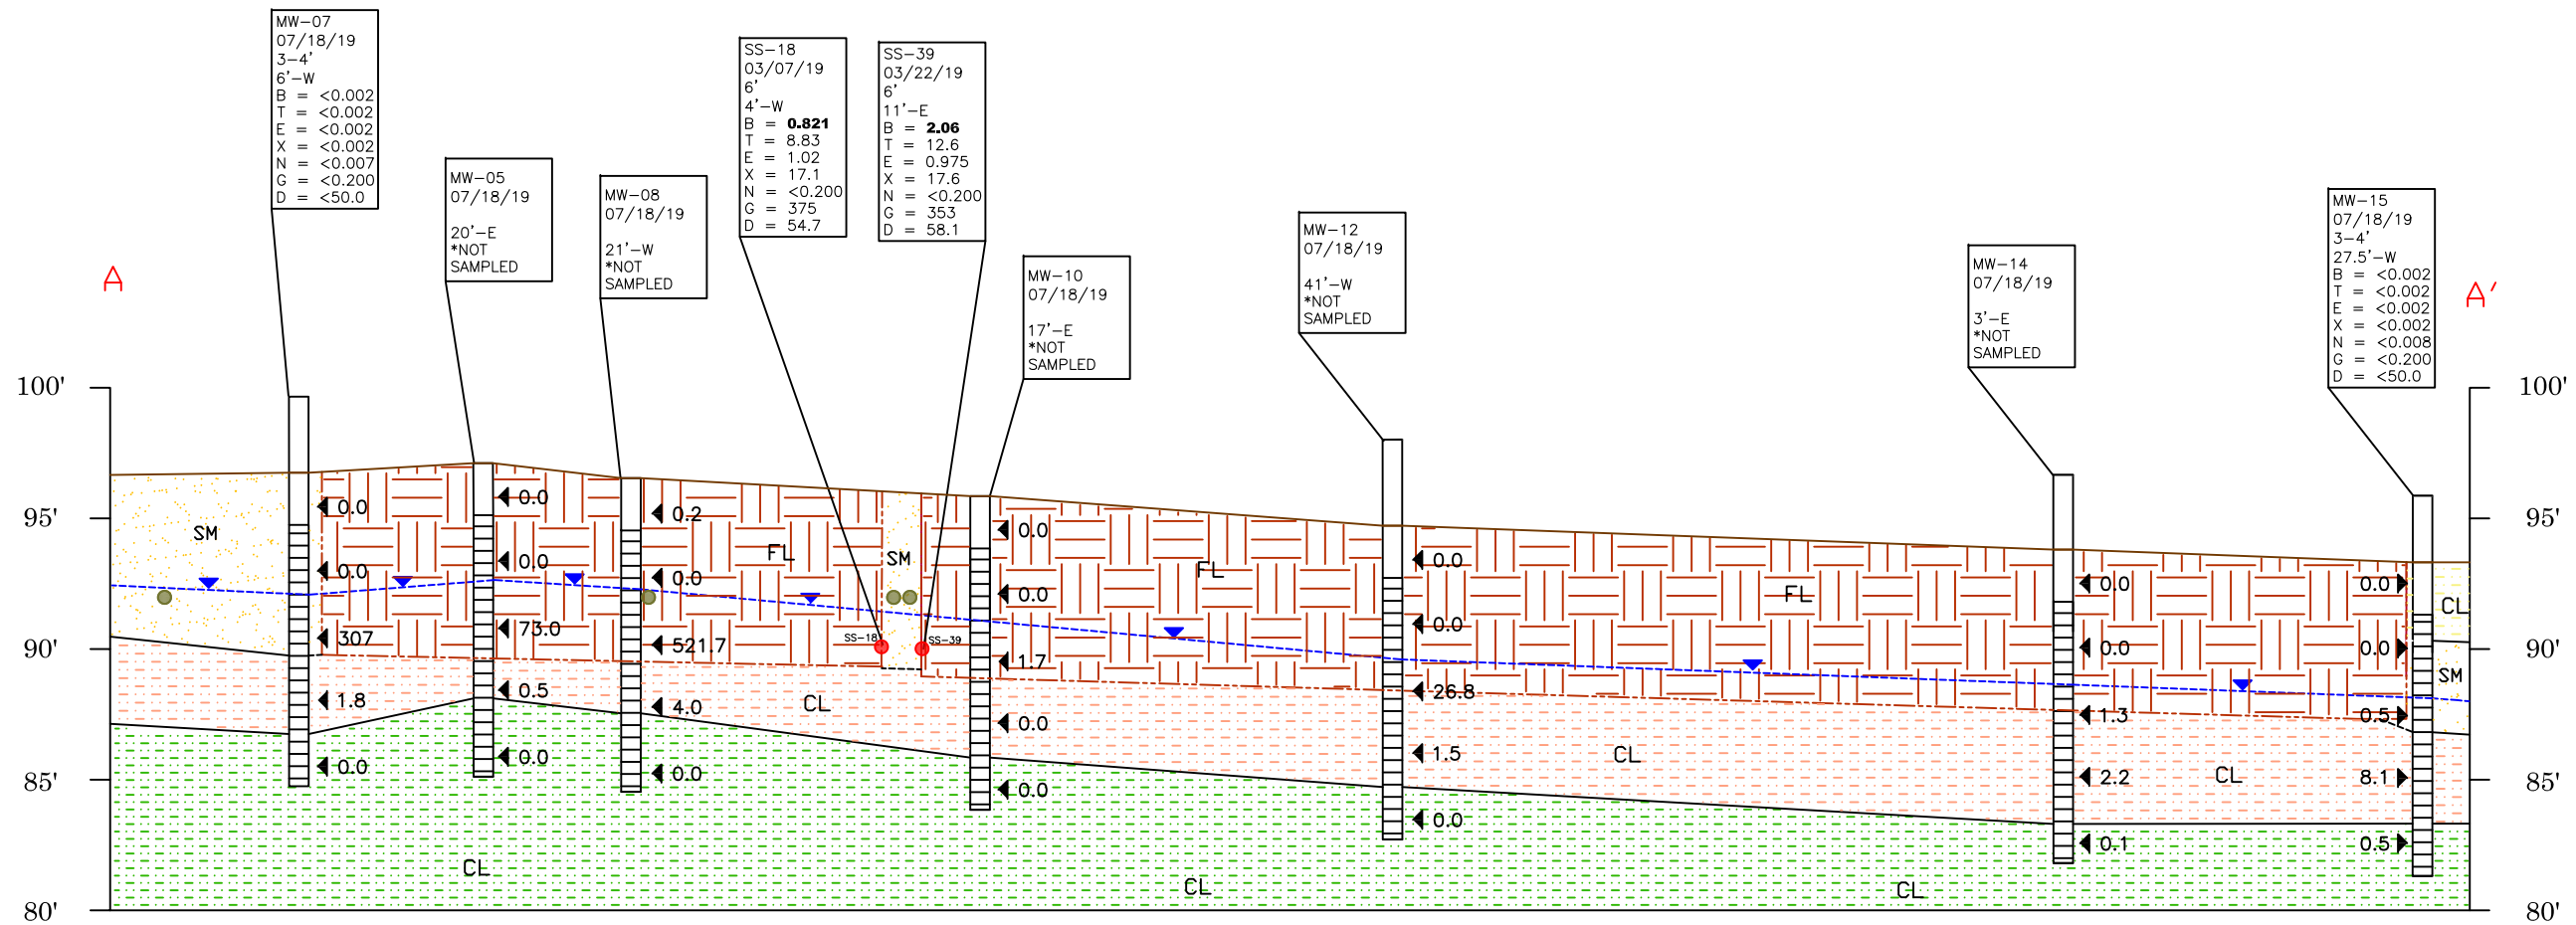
MW−07
07/18/19
3−4'
6'−W
B = <0.002
T = <0.002
E = <0.002
X = <0.002
N = <0.007
G = <0.200
D = <50.0

MW−05
07/18/19

20'−E
*NOT
SAMPLED

MW−08
07/18/19

21'−W
*NOT
SAMPLED

SS−18
03/07/19
6'
4'−W
B = **0.821**
T = 8.83
E = 1.02
X = 17.1
N = <0.200
G = 375
D = 54.7

SS−39
03/22/19
6'
11'−E
B = **2.06**
T = 12.6
E = 0.975
X = 17.6
N = <0.200
G = 353
D = 58.1

MW−10
07/18/19

17'−E
*NOT
SAMPLED

MW−12
07/18/19

41'−W
*NOT
SAMPLED

MW−14
07/18/19

3'−E
*NOT
SAMPLED

MW−15
07/18/19
3−4'
27.5'−W
B = <0.002
T = <0.002
E = <0.002
X = <0.002
N = <0.008
G = <0.200
D = <50.0

A

A'

100'
95'
90'
85'
80'

100'
95'
90'
85'
80'

SM
0.0
0.0
307
1.8
0.0

0.0
0.0
73.0
0.5
0.0

0.2
0.0
521.7
4.0
0.0

FL
SM
SS−18
SS−39
CL

0.0
0.0
1.7
0.0
0.0

FL
0.0
0.0
26.8
1.5
0.0

FL
CL
0.0
0.0
1.3
2.2
0.1
CL

0.0
0.0
0.5
8.1
0.5
CL
SM

CL
CL
CL